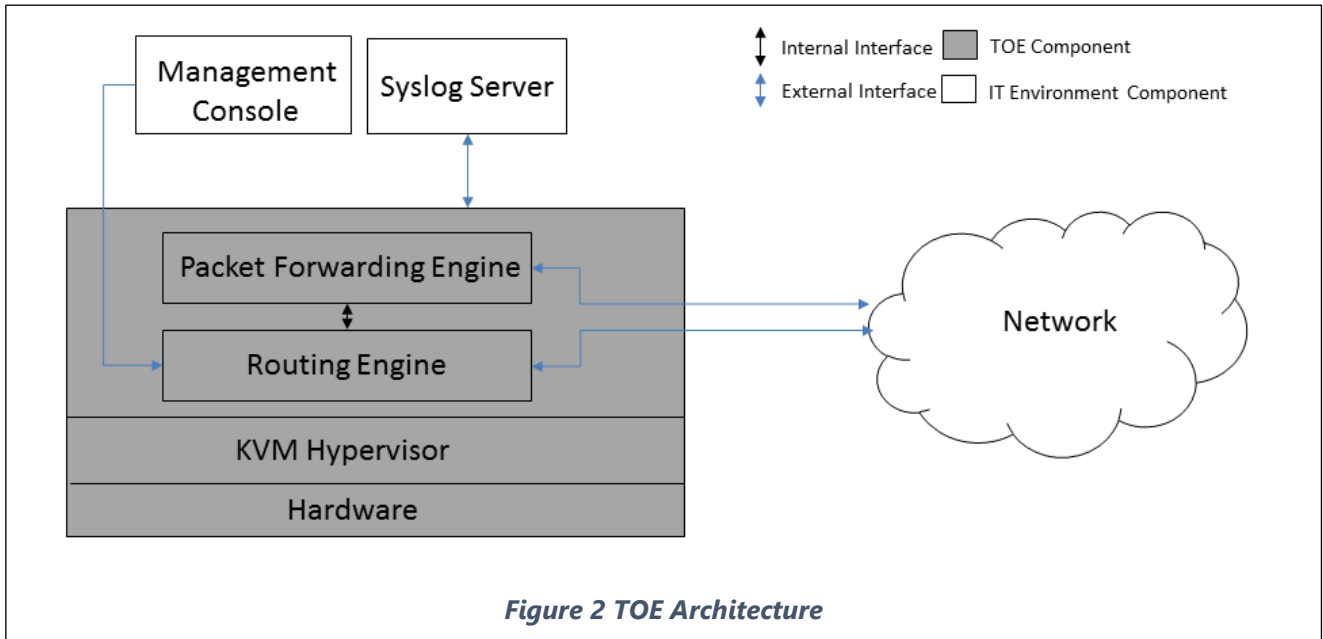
Management Console

Syslog Server

Internal Interface

TOE Component

External Interface

IT Environment Component

Packet Forwarding Engine

Routing Engine

Network

KVM Hypervisor

Hardware

Figure 2 TOE Architecture